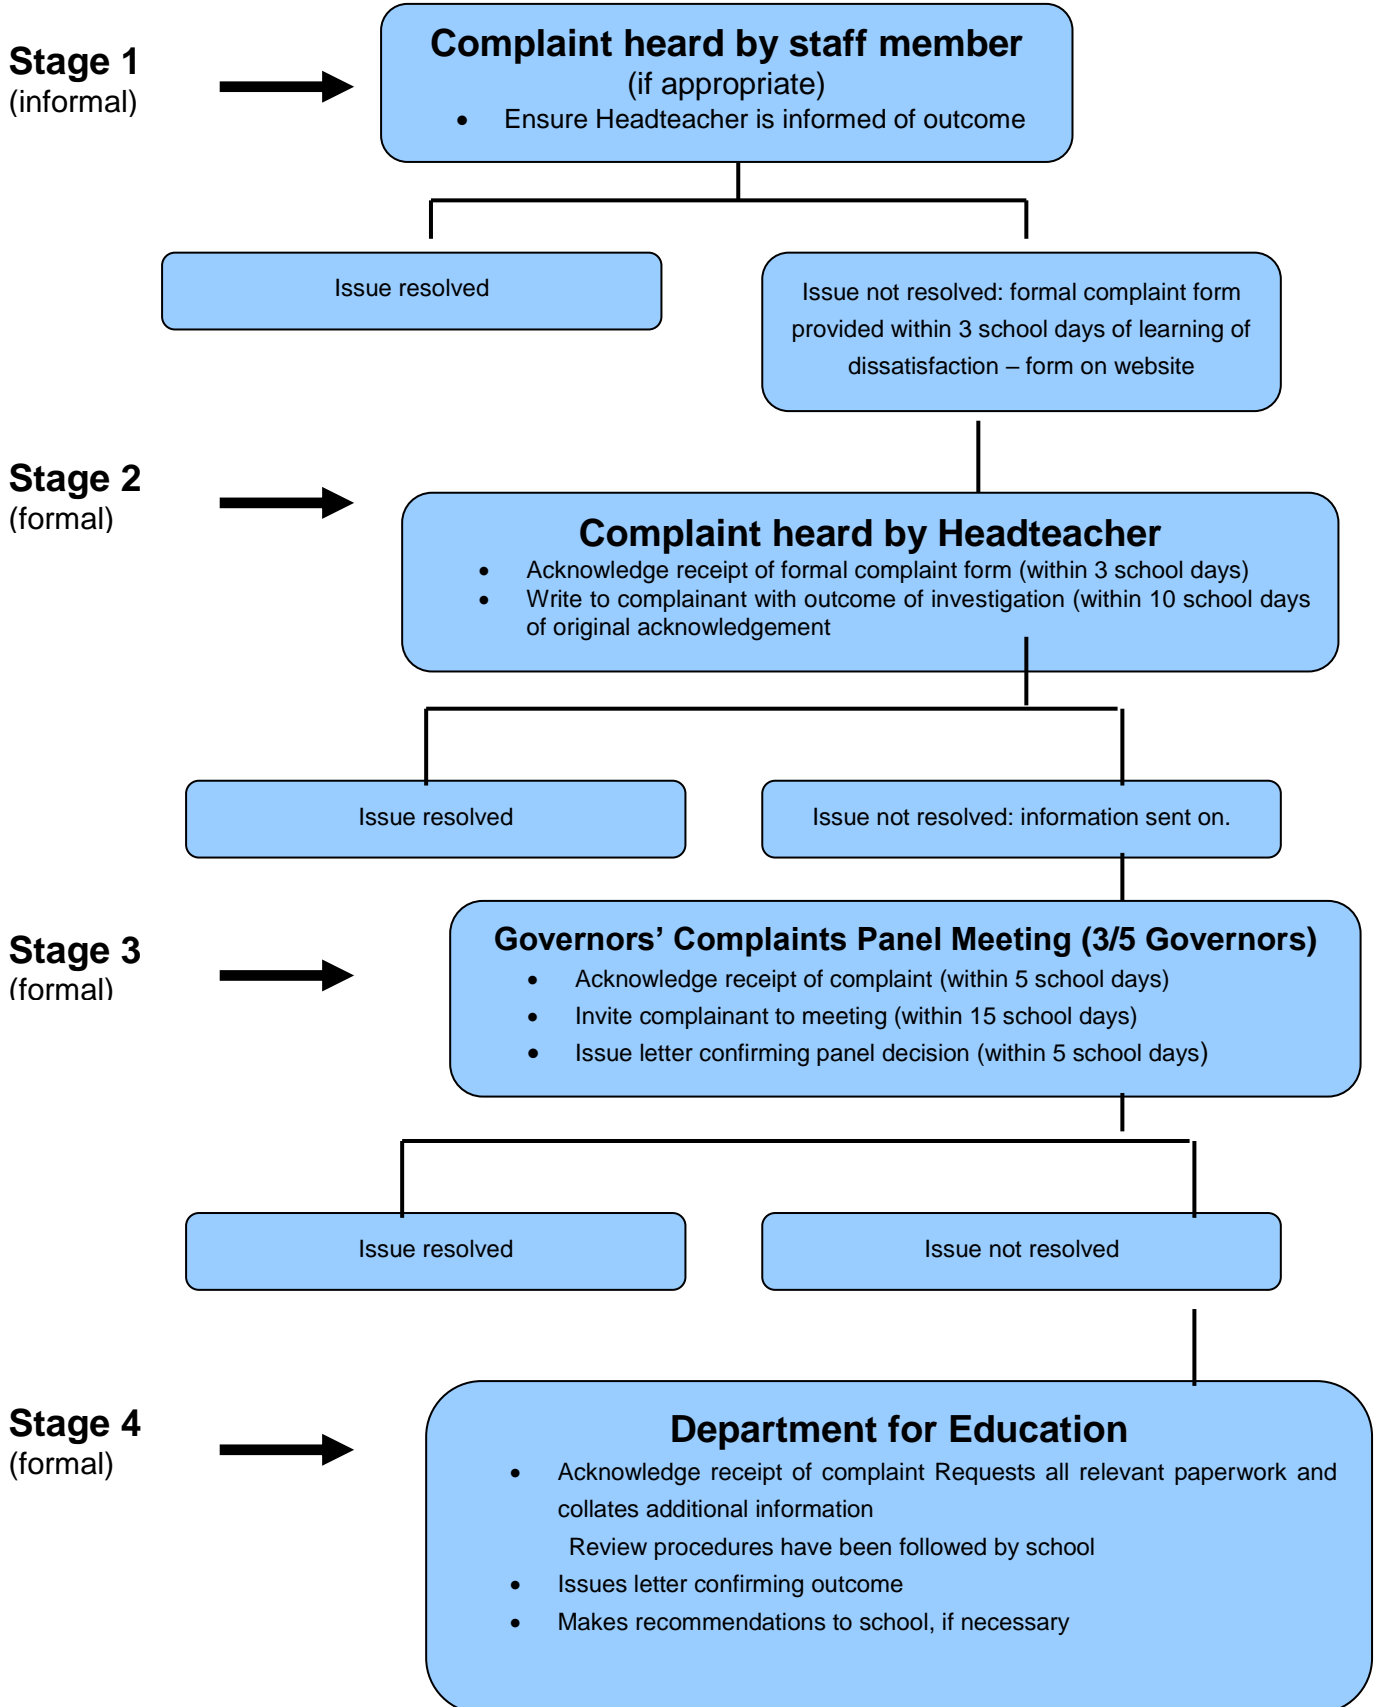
Stage 1
(informal)

Complaint heard by staff member
(if appropriate)
- Ensure Headteacher is informed of outcome

Issue resolved

Issue not resolved: formal complaint form provided within 3 school days of learning of dissatisfaction – form on website

Stage 2
(formal)

Complaint heard by Headteacher
- Acknowledge receipt of formal complaint form (within 3 school days)
- Write to complainant with outcome of investigation (within 10 school days of original acknowledgement

Issue resolved

Issue not resolved: information sent on.

Stage 3
(formal)

Governors' Complaints Panel Meeting (3/5 Governors)
- Acknowledge receipt of complaint (within 5 school days)
- Invite complainant to meeting (within 15 school days)
- Issue letter confirming panel decision (within 5 school days)

Issue resolved

Issue not resolved

Stage 4
(formal)

Department for Education
- Acknowledge receipt of complaint Requests all relevant paperwork and collates additional information
Review procedures have been followed by school
- Issues letter confirming outcome
- Makes recommendations to school, if necessary